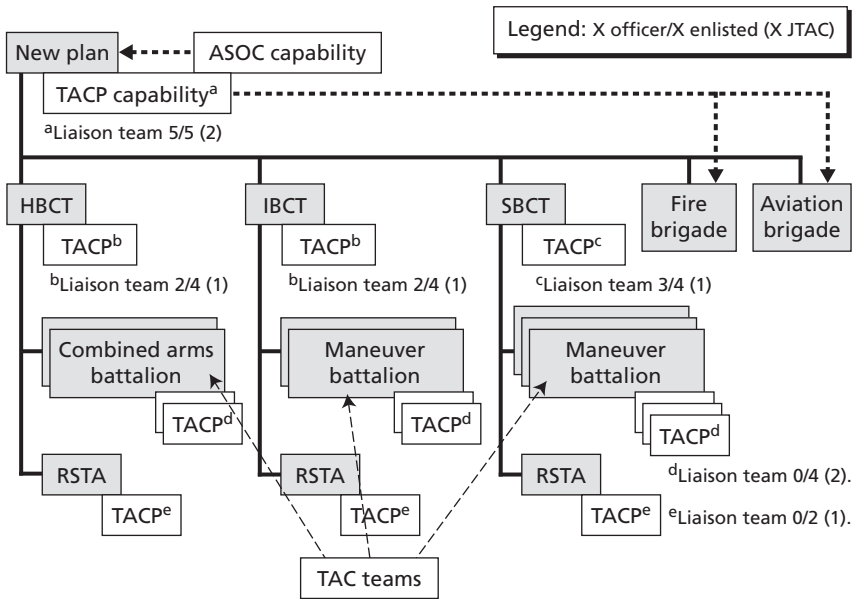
Legend: X officer/X enlisted (X JTAC)

New plan

ASOC capability

TACP capability$^{a}$

$^{a}$Liaison team 5/5 (2)

HBCT

TACP$^{b}$

$^{b}$Liaison team 2/4 (1)

Combined arms battalion

TACP$^{d}$

RSTA

TACP$^{e}$

IBCT

TACP$^{b}$

$^{b}$Liaison team 2/4 (1)

Maneuver battalion

TACP$^{d}$

RSTA

TACP$^{e}$

SBCT

TACP$^{c}$

$^{c}$Liaison team 3/4 (1)

Maneuver battalion

TACP$^{d}$

$^{d}$Liaison team 0/4 (2).

RSTA

TACP$^{e}$

$^{e}$Liaison team 0/2 (1).

Fire brigade

Aviation brigade

TAC teams